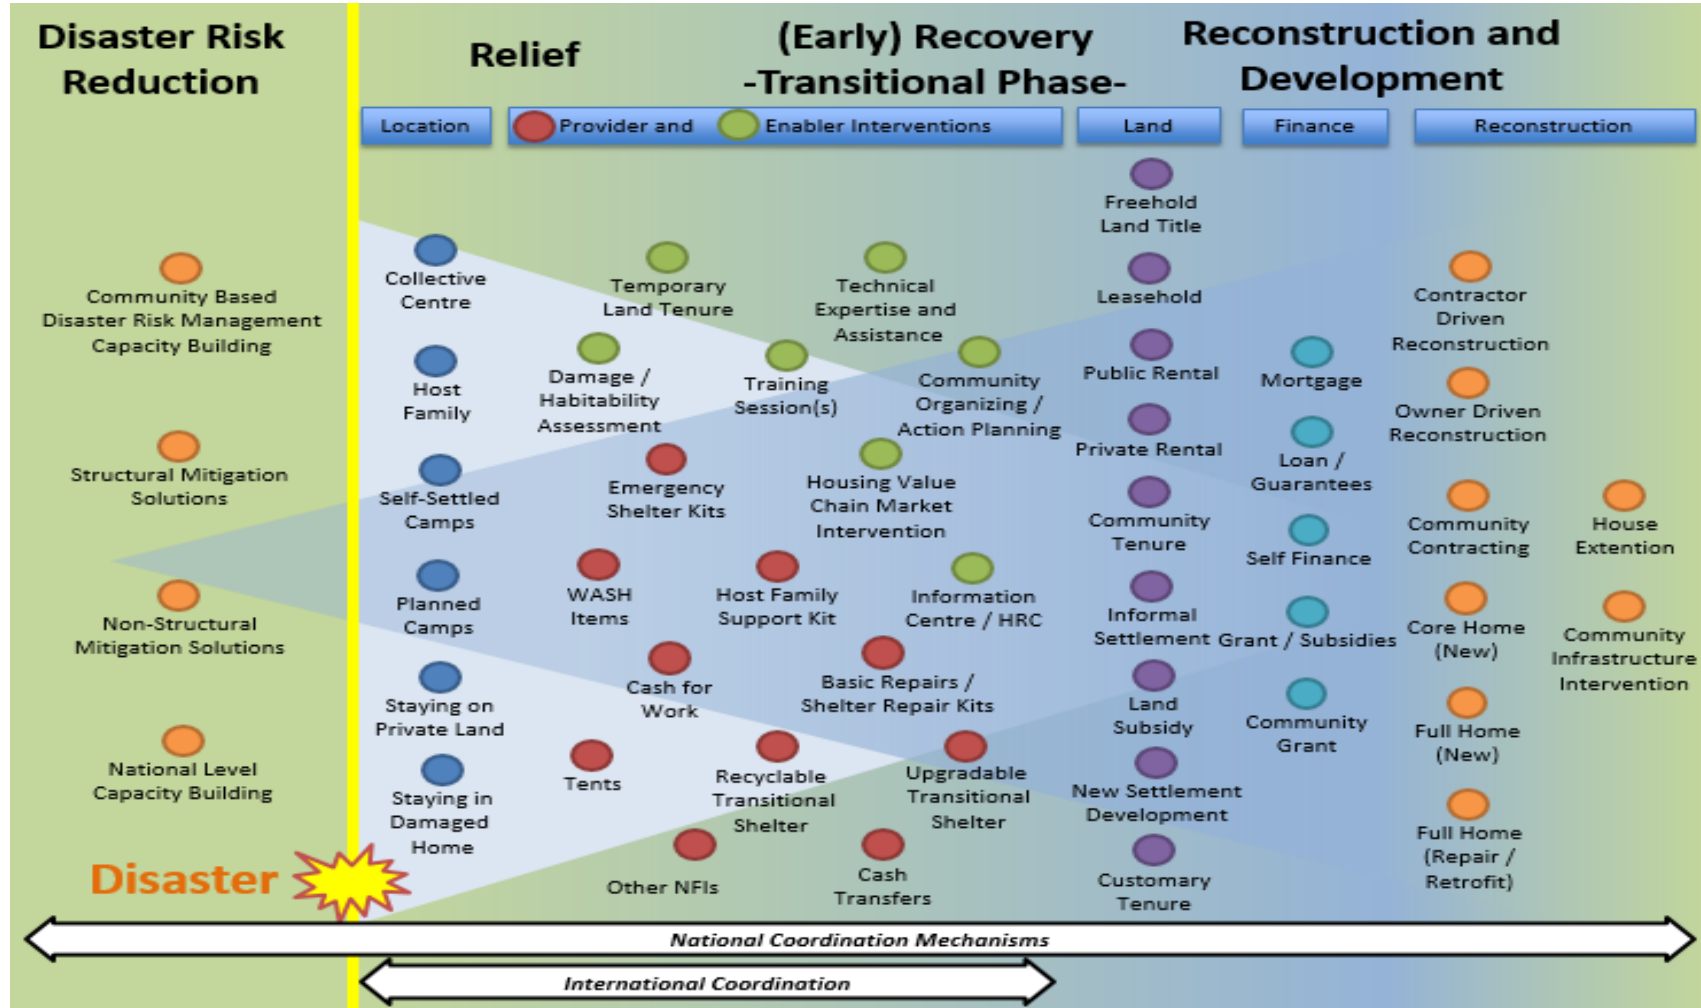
Disaster Risk Reduction

Relief

(Early) Recovery -Transitional Phase-

Reconstruction and Development

Location

Provider and Enabler Interventions

Land

Finance

Reconstruction

Community Based Disaster Risk Management Capacity Building

Structural Mitigation Solutions

Non-Structural Mitigation Solutions

National Level Capacity Building

Disaster

Collective Centre

Host Family

Self-Settled Camps

Planned Camps

Staying on Private Land

Staying in Damaged Home

Temporary Land Tenure

Damage / Habitability Assessment

Emergency Shelter Kits

WASH Items

Cash for Work

Tents

Other NFIs

Technical Expertise and Assistance

Training Session(s)

Community Organizing / Action Planning

Housing Value Chain Market Intervention

Host Family Support Kit

Information Centre / HRC

Basic Repairs / Shelter Repair Kits

Recyclable Transitional Shelter

Upgradable Transitional Shelter

Cash Transfers

Freehold Land Title

Leasehold

Public Rental

Private Rental

Community Tenure

Informal Settlement

Land Subsidy

New Settlement Development

Customary Tenure

Mortgage

Loan / Guarantees

Self Finance

Grant / Subsidies

Community Grant

Contractor Driven Reconstruction

Owner Driven Reconstruction

Community Contracting

Core Home (New)

Full Home (New)

Full Home (Repair / Retrofit)

House Extention

Community Infrastructure Intervention

National Coordination Mechanisms

International Coordination